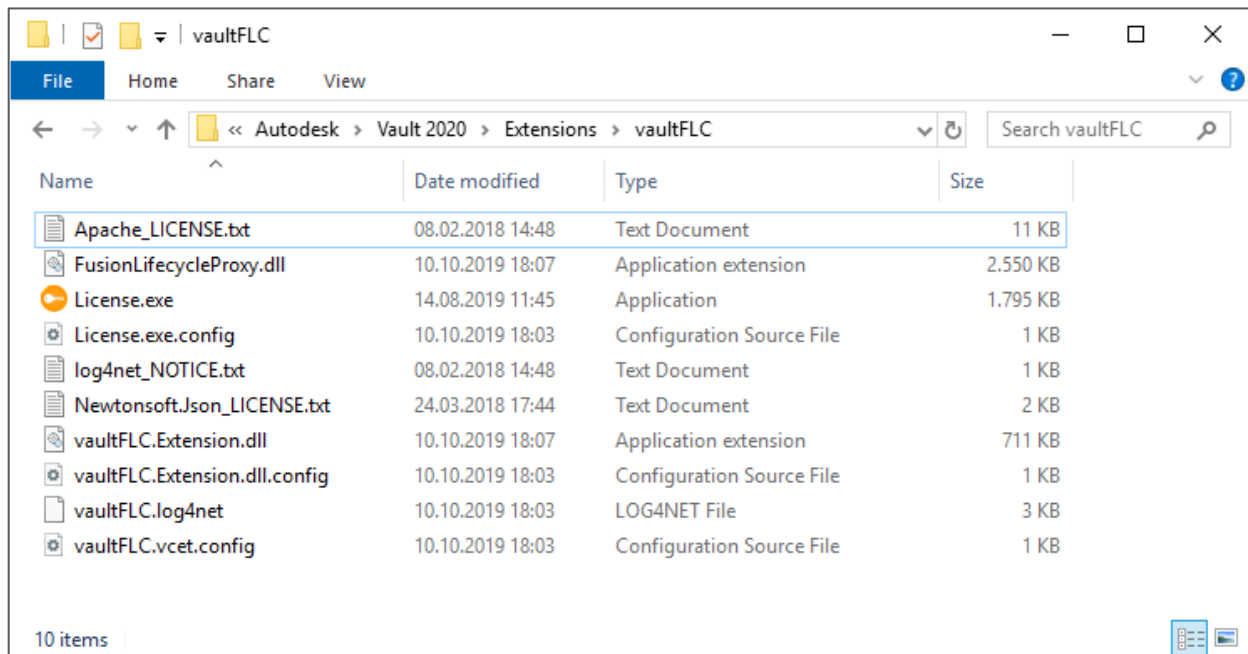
vaultFLC

File Home Share View

« Autodesk › Vault 2020 › Extensions › vaultFLC

Search vaultFLC

| Name | Date modified | Type | Size |
|---|---|---|---|
| Apache_LICENSE.txt | 08.02.2018 14:48 | Text Document | 11 KB |
| FusionLifecycleProxy.dll | 10.10.2019 18:07 | Application extension | 2.550 KB |
| License.exe | 14.08.2019 11:45 | Application | 1.795 KB |
| License.exe.config | 10.10.2019 18:03 | Configuration Source File | 1 KB |
| log4net_NOTICE.txt | 08.02.2018 14:48 | Text Document | 1 KB |
| Newtonsoft.Json_LICENSE.txt | 24.03.2018 17:44 | Text Document | 2 KB |
| vaultFLC.Extension.dll | 10.10.2019 18:07 | Application extension | 711 KB |
| vaultFLC.Extension.dll.config | 10.10.2019 18:03 | Configuration Source File | 1 KB |
| vaultFLC.log4net | 10.10.2019 18:03 | LOG4NET File | 3 KB |
| vaultFLC.vcet.config | 10.10.2019 18:03 | Configuration Source File | 1 KB |

10 items